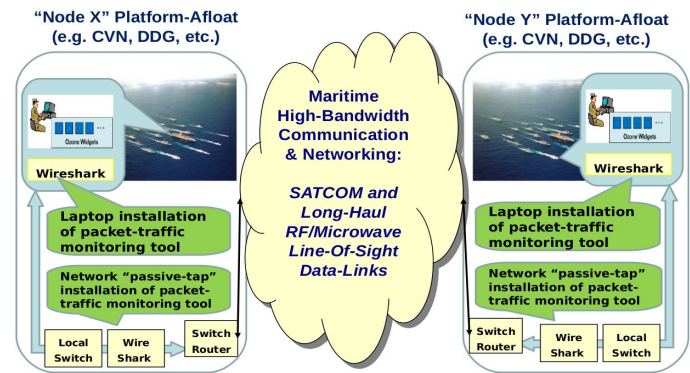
"Node X" Platform-Afloat (e.g. CVN, DDG, etc.)

Ozone Widgets

Wireshark

Laptop installation of packet-traffic monitoring tool

Network "passive-tap" installation of packet-traffic monitoring tool

Local Switch

Wire Shark

Switch Router

Maritime High-Bandwidth Communication & Networking:

SATCOM and Long-Haul RF/Microwave Line-Of-Sight Data-Links

"Node Y" Platform-Afloat (e.g. CVN, DDG, etc.)

Ozone Widgets

Wireshark

Laptop installation of packet-traffic monitoring tool

Network "passive-tap" installation of packet-traffic monitoring tool

Switch Router

Wire Shark

Local Switch